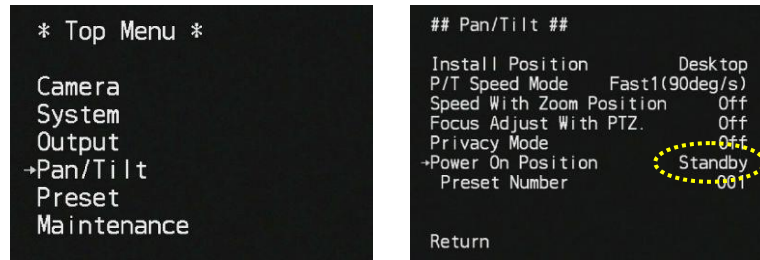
* Top Menu *

Camera
System
Output
→Pan/Tilt
Preset
Maintenance

## Pan/Tilt ##

Install Position Desktop
P/T Speed Mode Fast1(90deg/s)
Speed With Zoom Position Off
Focus Adjust With PTZ. Off
Privacy Mode Off
→Power On Position Standby
Preset Number 001

Return